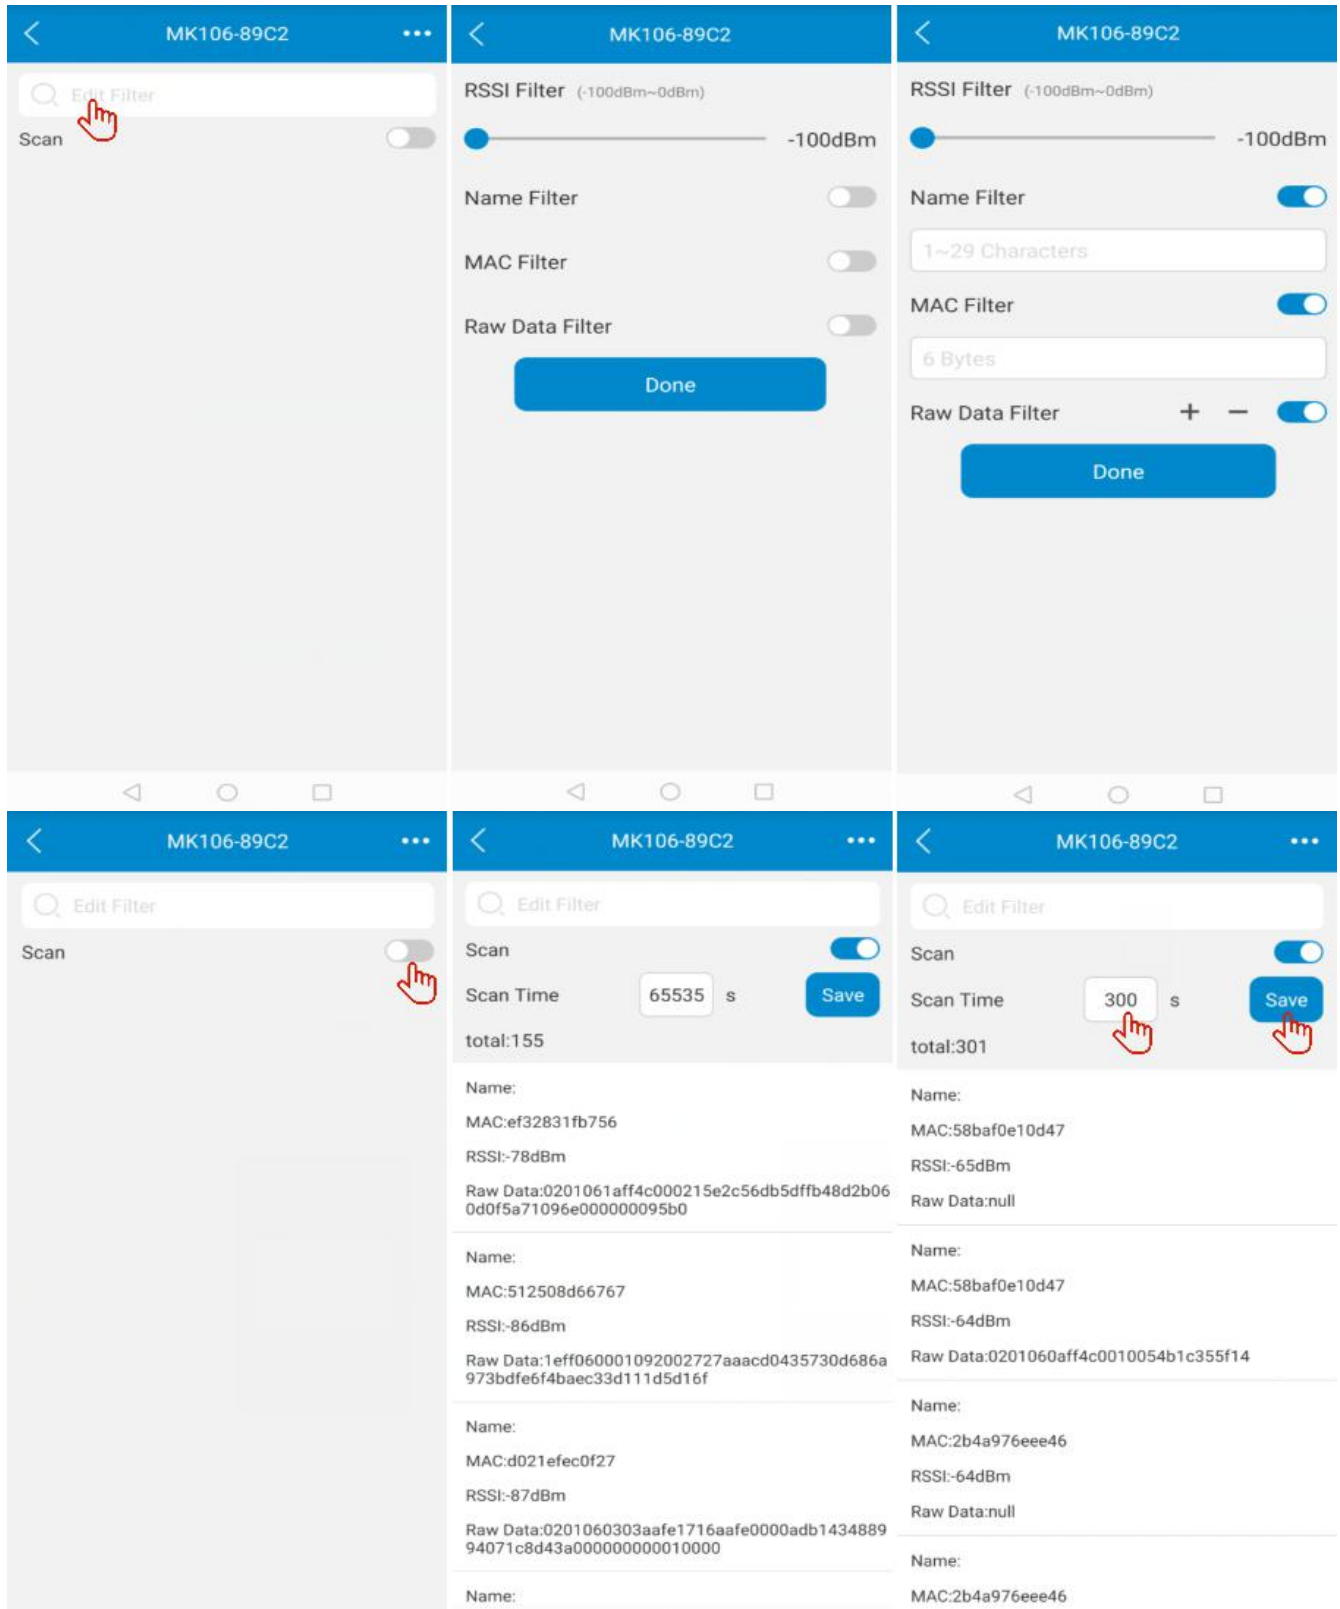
MK106-89C2

Edit Filter

Scan

MK106-89C2

RSSI Filter (-100dBm~0dBm)

-100dBm

Name Filter

MAC Filter

Raw Data Filter

Done

MK106-89C2

RSSI Filter (-100dBm~0dBm)

-100dBm

Name Filter

1~29 Characters

MAC Filter

6 Bytes

Raw Data Filter + −

Done

MK106-89C2

Edit Filter

Scan

MK106-89C2

Edit Filter

Scan

Scan Time 65535 s Save

total:155

Name:

MAC:ef32831fb756

RSSI:-78dBm

Raw Data:0201061aff4c000215e2c56db5dffb48d2b060d0f5a71096e000000095b0

Name:

MAC:512508d66767

RSSI:-86dBm

Raw Data:1eff060001092002727aaacd0435730d686a973bdfe6f4baec33d111d5d16f

Name:

MAC:d021efec0f27

RSSI:-87dBm

Raw Data:0201060303aafe1716aafe0000adb143488994071c8d43a000000000010000

Name:

MK106-89C2

Edit Filter

Scan

Scan Time 300 s Save

total:301

Name:

MAC:58baf0e10d47

RSSI:-65dBm

Raw Data:null

Name:

MAC:58baf0e10d47

RSSI:-64dBm

Raw Data:0201060aff4c0010054b1c355f14

Name:

MAC:2b4a976eee46

RSSI:-64dBm

Raw Data:null

Name:

MAC:2b4a976eee46